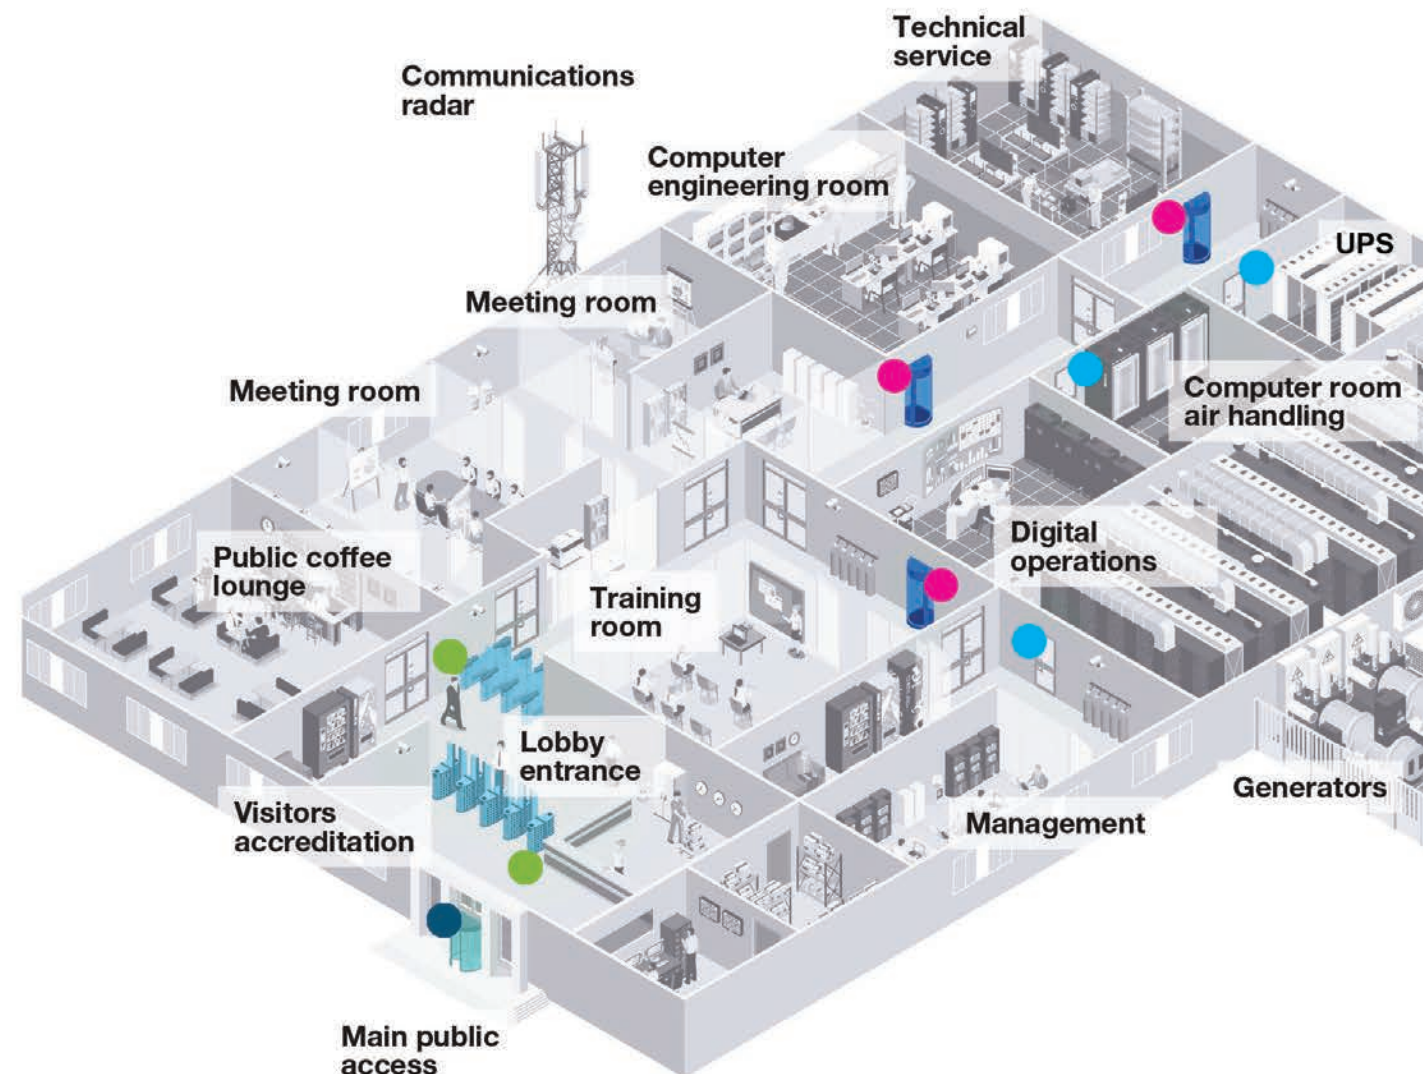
Technical service

Communications radar

Computer engineering room

UPS

Meeting room

Meeting room

Computer room air handling

Digital operations

Public coffee lounge

Training room

Lobby entrance

Generators

Visitors accreditation

Management

Main public access